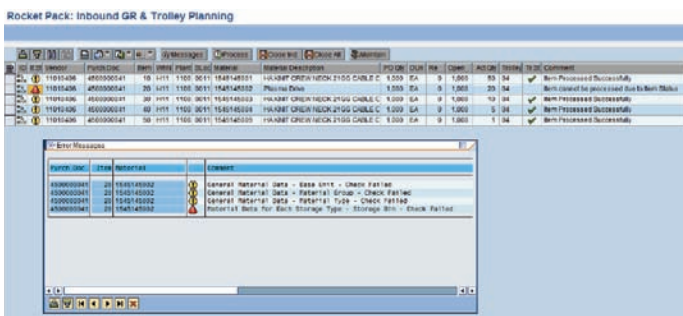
Rocket Pack: Inbound GR & Trolley Planning

Messages | Process | Close Ind. | Close All | Maintain

| | | Vendor | Purch.Doc. | Item | Whs | Plant | SLoc | Material | Material Description | PO Qty | OUn | Re | Open | Act Qty | Trolley | | Comment |
|---|---|---|---|---|---|---|---|---|---|---|---|---|---|---|---|---|---|
| | | 11010486 | 4500000041 | 10 | H11 | 1100 | 0011 | 1548145001 | HAXBIT CREW NECK 21GG CABLE C | 1,000 | EA | 0 | 1,000 | 50 | 04 | ✔ | Item Processed Successfully |
| | | 11010486 | 4500000041 | 20 | H11 | 1100 | 0011 | 1548145002 | Plasma Drive | 1,000 | EA | 0 | 1,000 | 20 | 04 | | Item cannot be processed due to Item Status |
| | | 11010486 | 4500000041 | 30 | H11 | 1100 | 0011 | 1548145003 | HAXBIT CREW NECK 21GG CABLE C | 1,000 | EA | 0 | 1,000 | 10 | 04 | ✔ | Item Processed Successfully |
| | | 11010486 | 4500000041 | 40 | H11 | 1100 | 0011 | 1548145004 | HAXBIT CREW NECK 21GG CABLE C | 1,000 | EA | 0 | 1,000 | 5 | 04 | ✔ | Item Processed Successfully |
| | | 11010486 | 4500000041 | 50 | H11 | 1100 | 0011 | 1548145005 | HAXBIT CREW NECK 21GG CABLE C | 1,000 | EA | 0 | 1,000 | 1 | 04 | ✔ | Item Processed Successfully |

Error Messages

| Purch.Doc. | Item | Material | | Comment |
|---|---|---|---|---|
| 4500000041 | 20 | 1548145002 | | General Material Data - Base Unit - Check Failed |
| 4500000041 | 20 | 1548145002 | | General Material Data - Material Group - Check Failed |
| 4500000041 | 20 | 1548145002 | | General Material Data - Material Type - Check Failed |
| 4500000041 | 20 | 1548145002 | | Material Data for Each Storage Type - Storage Bin - Check Failed |